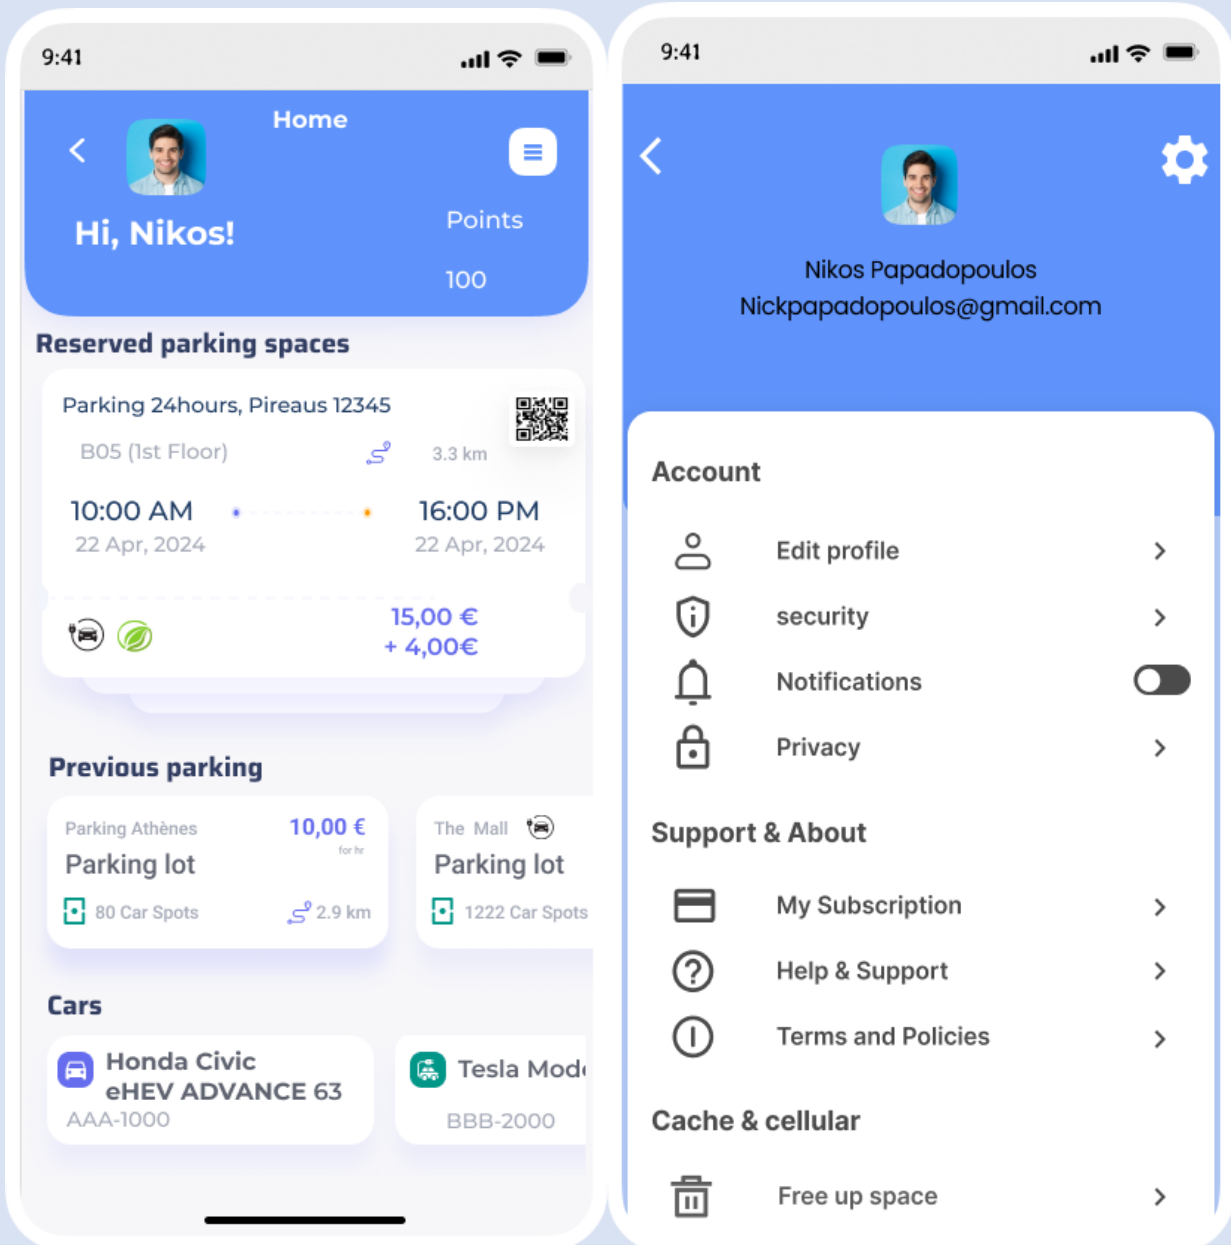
9:41

Home

Hi, Nikos!

Points

100

Reserved parking spaces

Parking 24hours, Pireaus 12345

B05 (1st Floor)

3.3 km

10:00 AM

22 Apr, 2024

16:00 PM

22 Apr, 2024

15,00 €
+ 4,00€

Previous parking

Parking Athènes

10,00 €
for hr

Parking lot

80 Car Spots

2.9 km

The Mall

Parking lot

1222 Car Spots

Cars

Honda Civic eHEV ADVANCE 63

AAA-1000

Tesla Mod

BBB-2000

9:41

Nikos Papadopoulos
Nickpapadopoulos@gmail.com

Account

Edit profile

security

Notifications

Privacy

Support & About

My Subscription

Help & Support

Terms and Policies

Cache & cellular

Free up space